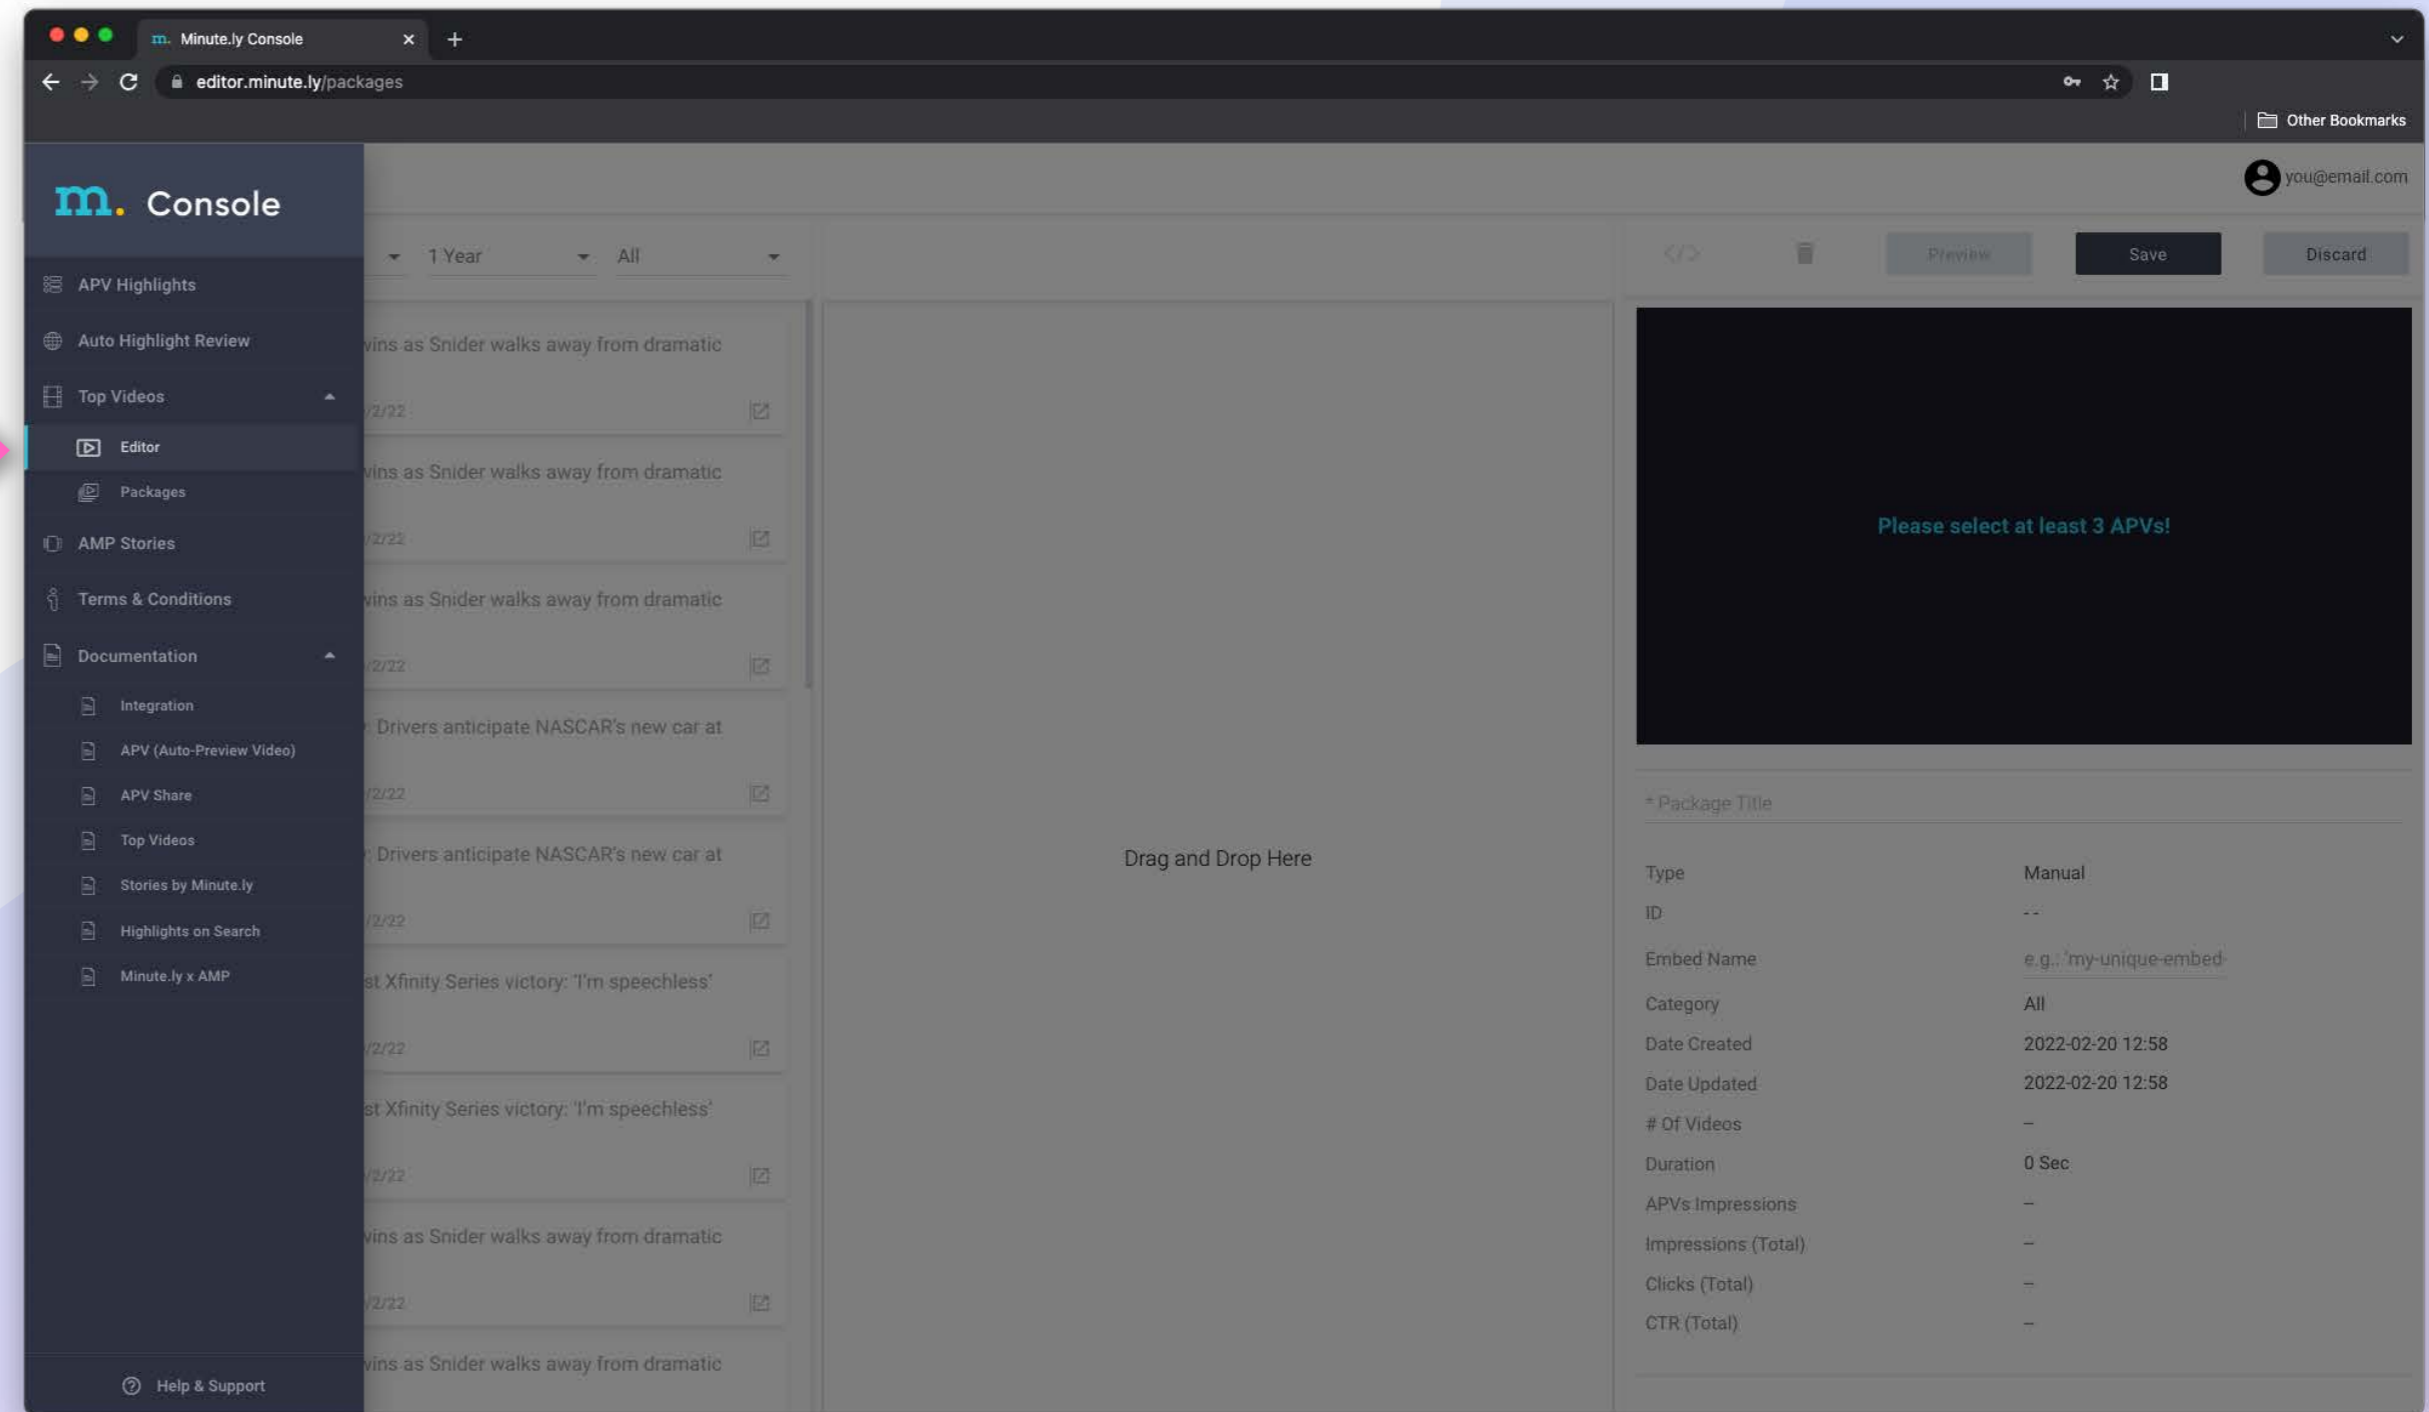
m. Minute.ly Console

editor.minute.ly/packages

Other Bookmarks

m. Console

you@email.com

APV Highlights
Auto Highlight Review
Top Videos
Editor
Packages
AMP Stories
Terms & Conditions
Documentation
Integration
APV (Auto-Preview Video)
APV Share
Top Videos
Stories by Minute.ly
Highlights on Search
Minute.ly x AMP

Help & Support

1 Year
All

Preview
Save
Discard

vins as Snider walks away from dramatic
/2/22
vins as Snider walks away from dramatic
/2/22
vins as Snider walks away from dramatic
/2/22
: Drivers anticipate NASCAR's new car at
/2/22
: Drivers anticipate NASCAR's new car at
/2/22
st Xfinity Series victory: 'I'm speechless'
/2/22
st Xfinity Series victory: 'I'm speechless'
/2/22
vins as Snider walks away from dramatic
/2/22
vins as Snider walks away from dramatic

Drag and Drop Here

Please select at least 3 APVs!

* Package Title

| Type | Manual |
|---|---|
| ID | - - |
| Embed Name | e.g.: 'my-unique-embed- |
| Category | All |
| Date Created | 2022-02-20 12:58 |
| Date Updated | 2022-02-20 12:58 |
| # Of Videos | – |
| Duration | 0 Sec |
| APVs Impressions | – |
| Impressions (Total) | – |
| Clicks (Total) | – |
| CTR (Total) | – |